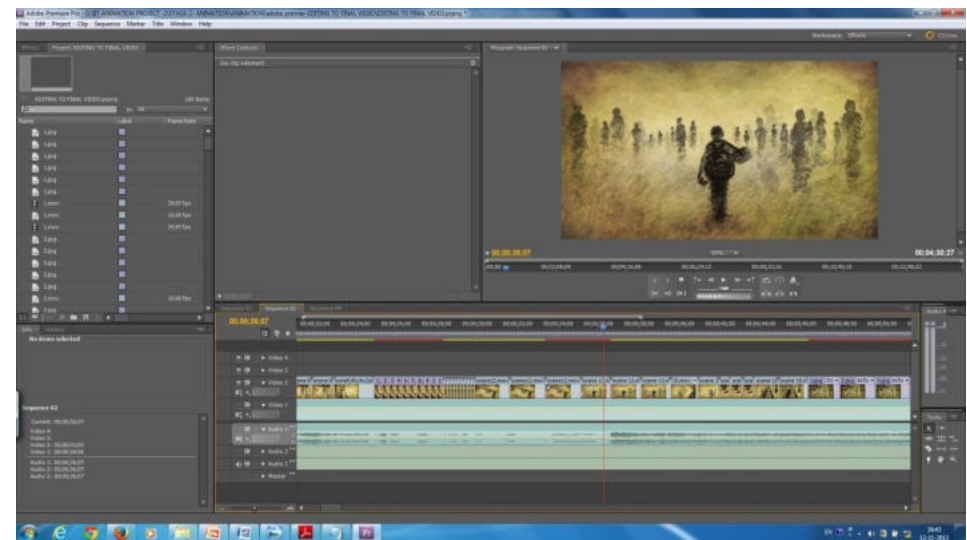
Adobe Premiere Pro - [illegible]

File Edit Project Clip Sequence Marker Title Window Help

Workspace: Effects

Effects Project: EDITING TO FINAL VIDEO

Effect Controls

(no clip selected)

Program: Sequence 02

EDITING TO FINAL VIDEO.prproj

Name Label Frame Rate

1.jpg

25.00 fps

Info History

No items selected

Sequence 02

00;00;38;07

00;04;30;27

Video 4

Video 3

Video 2

Video 1

Audio 1

Audio 2

Audio 3

Master

Tools